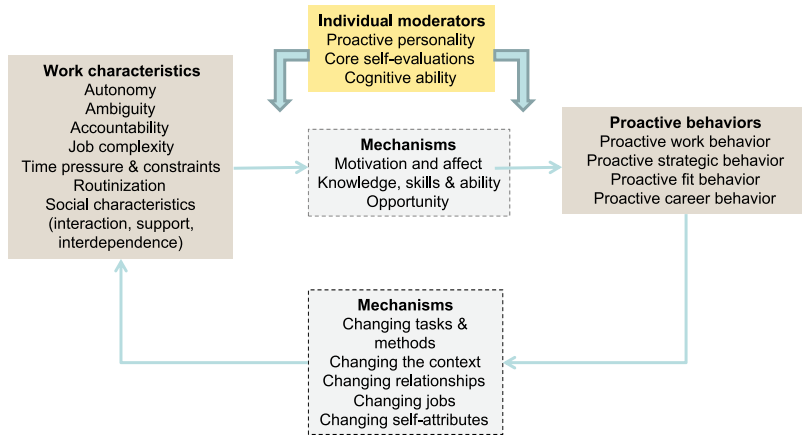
Individual moderators
Proactive personality
Core self-evaluations
Cognitive ability

Work characteristics
Autonomy
Ambiguity
Accountability
Job complexity
Time pressure & constraints
Routinization
Social characteristics (interaction, support, interdependence)

Mechanisms
Motivation and affect
Knowledge, skills & ability
Opportunity

Proactive behaviors
Proactive work behavior
Proactive strategic behavior
Proactive fit behavior
Proactive career behavior

Mechanisms
Changing tasks & methods
Changing the context
Changing relationships
Changing jobs
Changing self-attributes